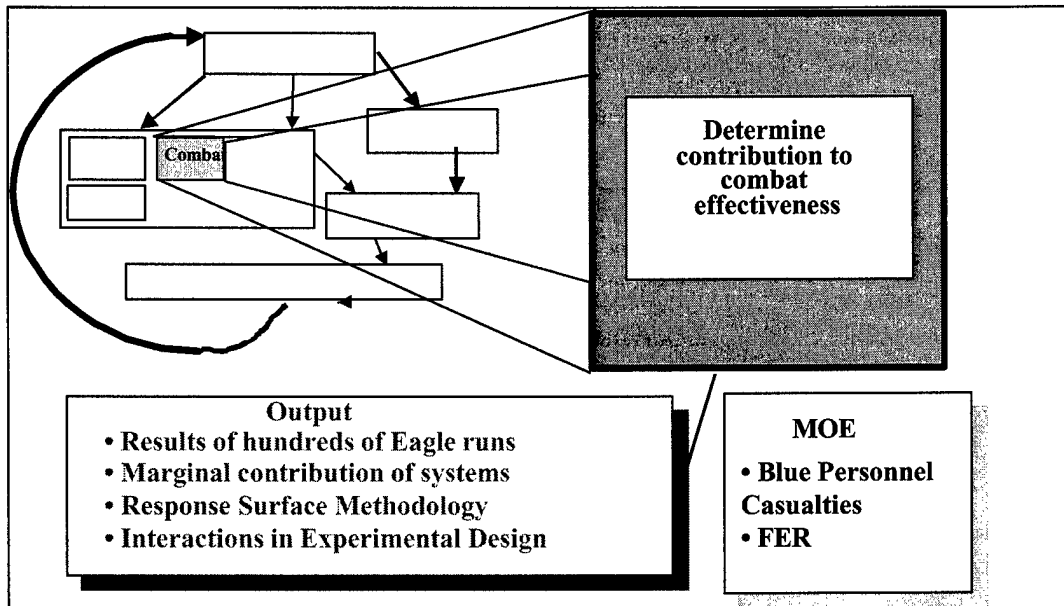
Comba

Determine contribution to combat effectiveness

Output
• Results of hundreds of Eagle runs
• Marginal contribution of systems
• Response Surface Methodology
• Interactions in Experimental Design

MOE
• Blue Personnel Casualties
• FER